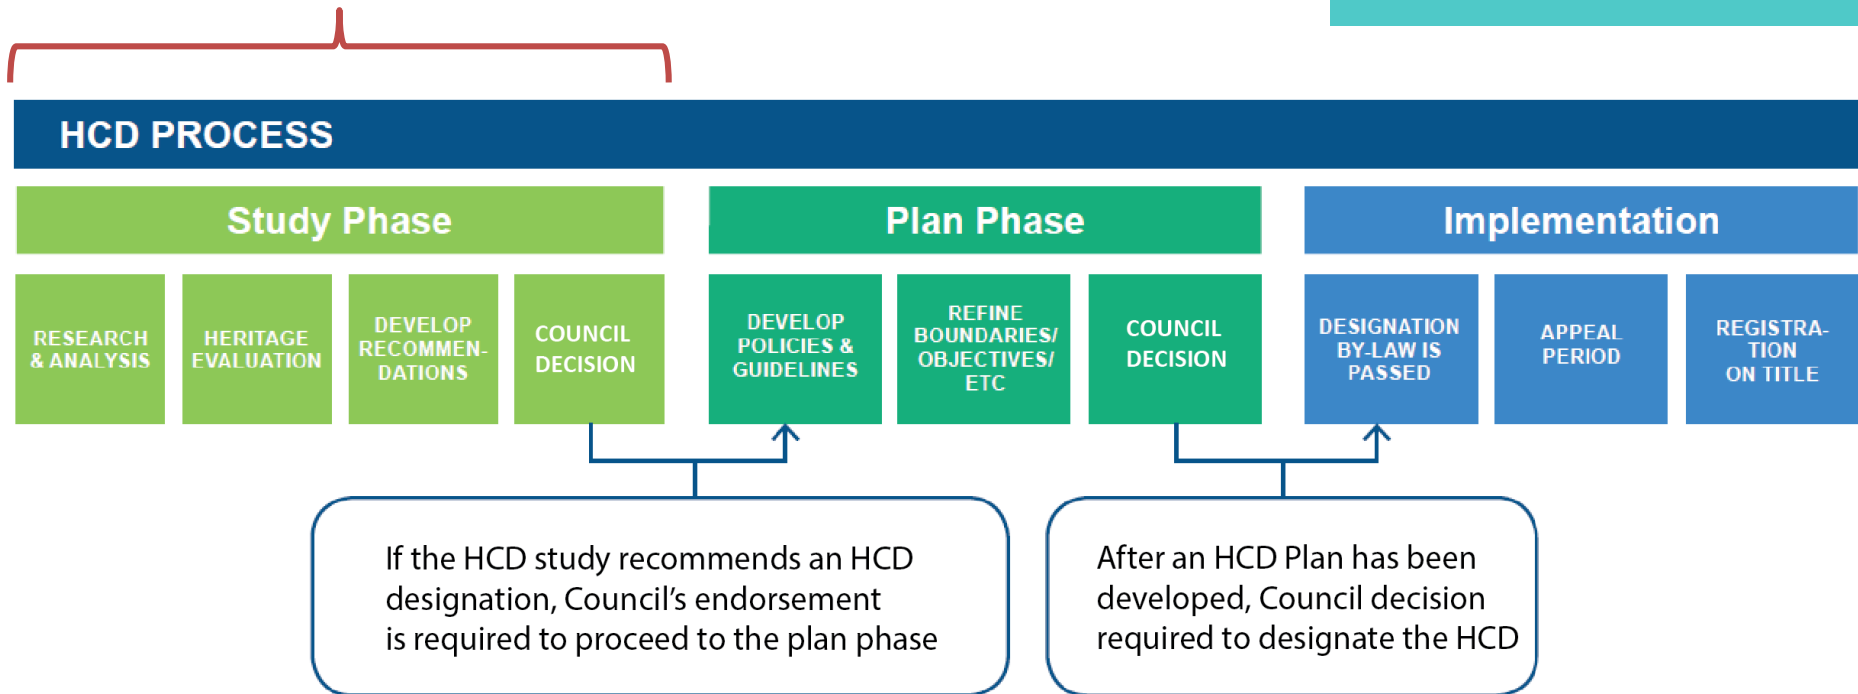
HCD PROCESS

Study Phase

RESEARCH & ANALYSIS

HERITAGE EVALUATION

DEVELOP RECOMMENDATIONS

COUNCIL DECISION

Plan Phase

DEVELOP POLICIES & GUIDELINES

REFINE BOUNDARIES/ OBJECTIVES/ ETC

COUNCIL DECISION

Implementation

DESIGNATION BY-LAW IS PASSED

APPEAL PERIOD

REGISTRATION ON TITLE

If the HCD study recommends an HCD designation, Council's endorsement is required to proceed to the plan phase

After an HCD Plan has been developed, Council decision required to designate the HCD